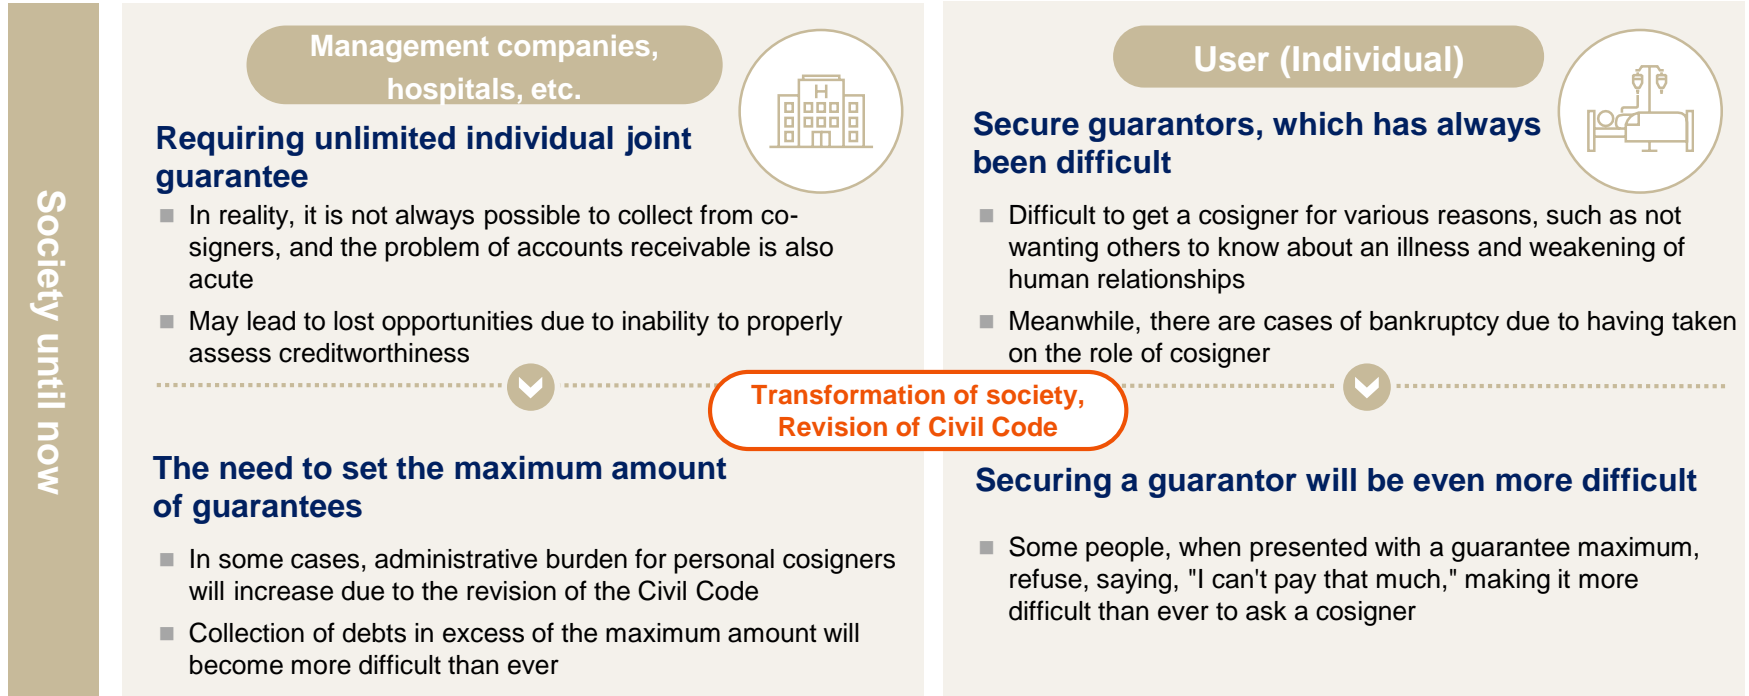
Society until now

Management companies, hospitals, etc.

Requiring unlimited individual joint guarantee

In reality, it is not always possible to collect from co-signers, and the problem of accounts receivable is also acute

May lead to lost opportunities due to inability to properly assess creditworthiness

User (Individual)

Secure guarantors, which has always been difficult

Difficult to get a cosigner for various reasons, such as not wanting others to know about an illness and weakening of human relationships

Meanwhile, there are cases of bankruptcy due to having taken on the role of cosigner

Transformation of society, Revision of Civil Code

The need to set the maximum amount of guarantees

In some cases, administrative burden for personal cosigners will increase due to the revision of the Civil Code

Collection of debts in excess of the maximum amount will become more difficult than ever

Securing a guarantor will be even more difficult

Some people, when presented with a guarantee maximum, refuse, saying, "I can't pay that much," making it more difficult than ever to ask a cosigner